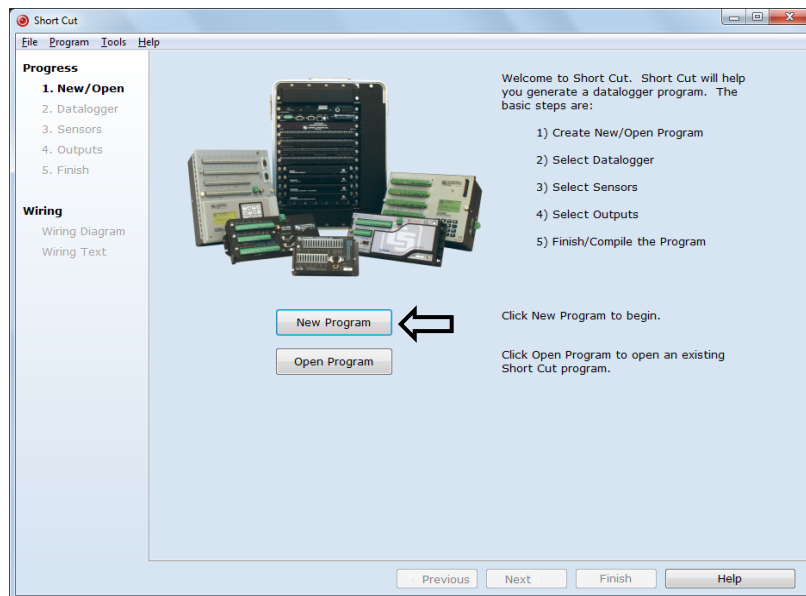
Short Cut

File Program Tools Help

Progress
1. New/Open
2. Datalogger
3. Sensors
4. Outputs
5. Finish

Wiring
Wiring Diagram
Wiring Text

Welcome to Short Cut. Short Cut will help you generate a datalogger program. The basic steps are:

1) Create New/Open Program

2) Select Datalogger

3) Select Sensors

4) Select Outputs

5) Finish/Compile the Program

New Program

Click New Program to begin.

Open Program

Click Open Program to open an existing Short Cut program.

Previous Next Finish Help